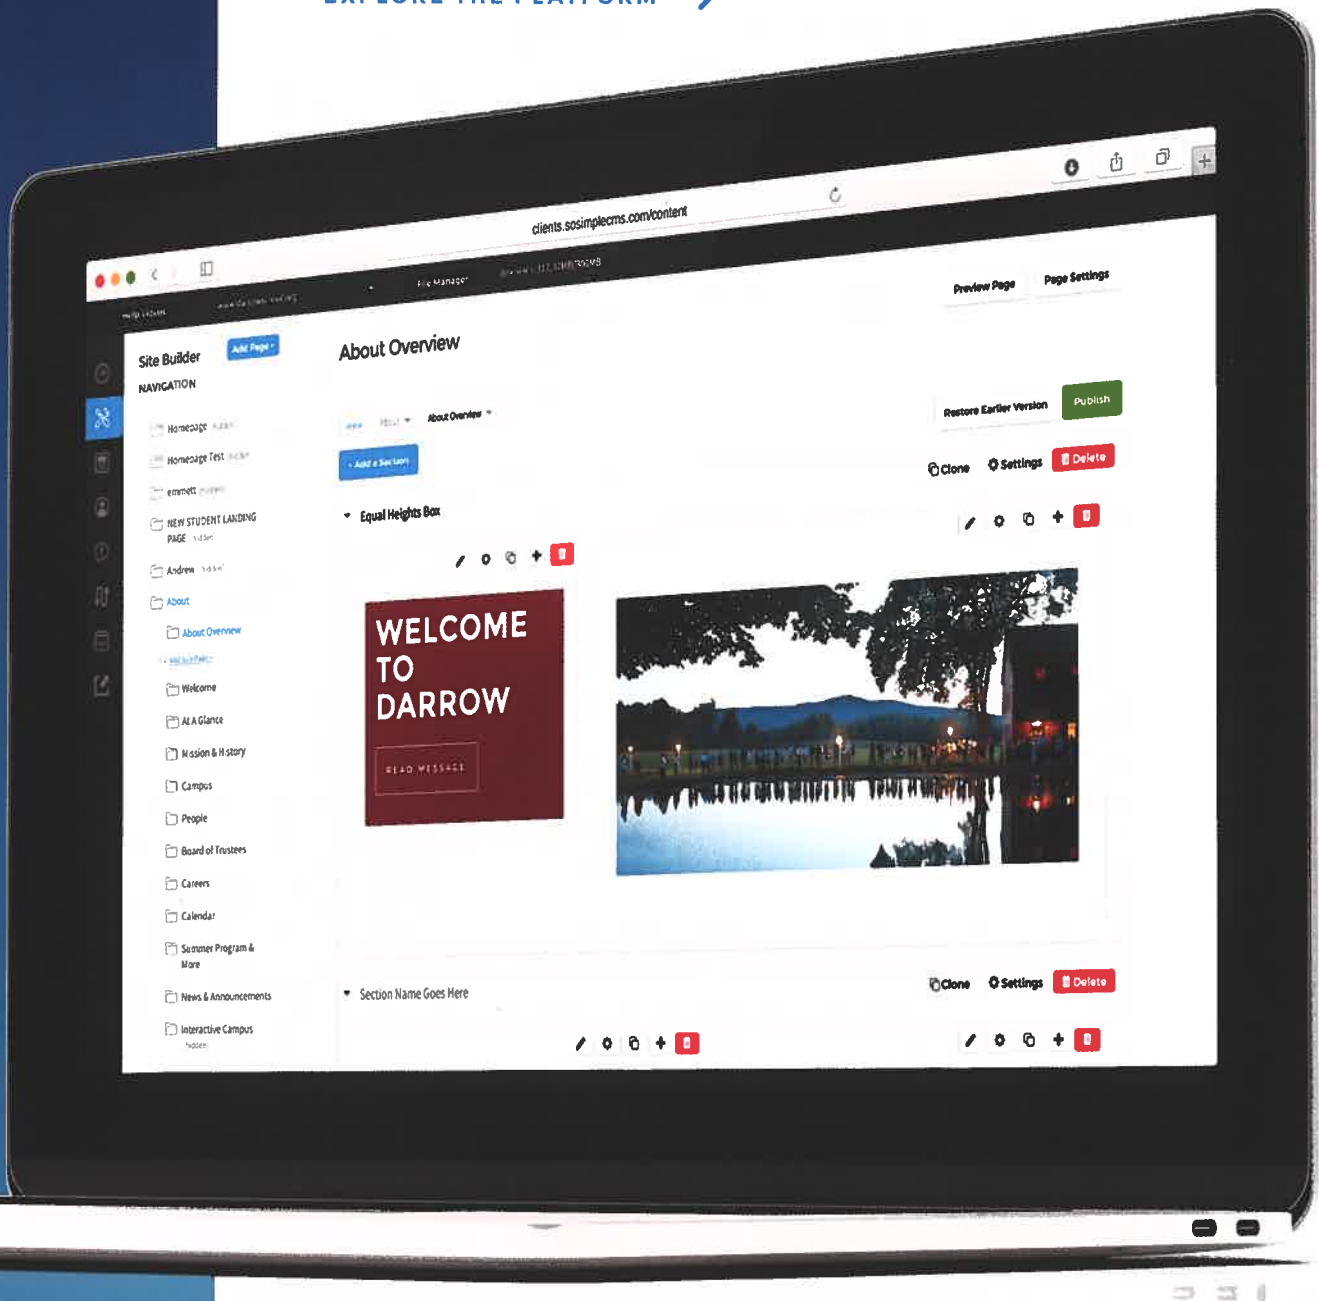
clients.sosimplecms.com/content

File Manager

Preview Page
Page Settings

Site Builder
Add Page
NAVIGATION

Homepage
Homepage Test
emmett
NEW STUDENT LANDING PAGE
Andrew
About
About Overview
Welcome
At A Glance
Mission & History
Campus
People
Board of Trustees
Careers
Calendar
Summer Program & More
News & Announcements
Interactive Campus
hidden

About Overview

About Overview
Restore Earlier Version
Publish
+ Add a Section
Clone
Settings
Delete

Equal Heights Box

WELCOME TO DARROW
READ MESSAGE

Section Name Goes Here
Clone
Settings
Delete